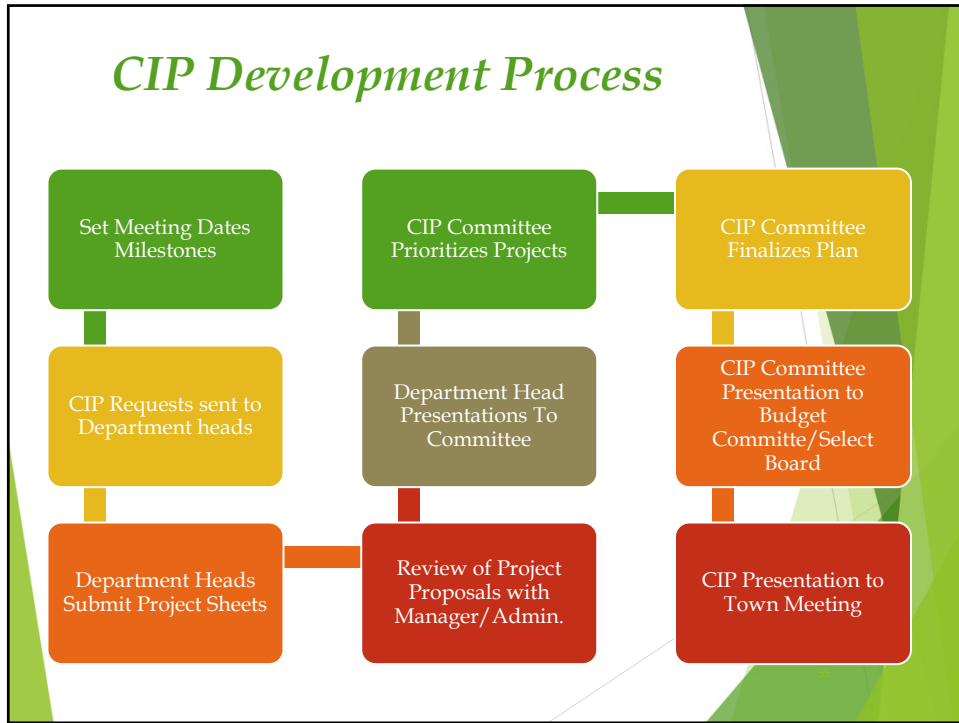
CIP Development Process

Set Meeting Dates Milestones

CIP Requests sent to Department heads

Department Heads Submit Project Sheets

Review of Project Proposals with Manager/Admin.

Department Head Presentations To Committee

CIP Committee Prioritizes Projects

CIP Committee Finalizes Plan

CIP Committee Presentation to Budget Committe/Select Board

CIP Presentation to Town Meeting